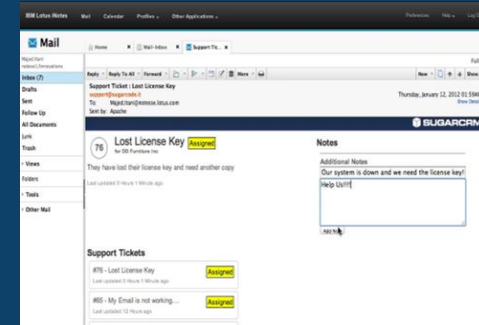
IBM Lotus iNotes Mail Calendar Profiles Other Applications Preferences Help Log

Mail

Majed.Itani mdevol.Innovations

Inbox (7)
Drafts
Sent
Follow Up
All Documents
Junk
Trash
Views
Folders
Tools
Other Mail

Home Mail-Inbox Support Tic...

Reply Reply To All Forward More

New

Support Ticket : Lost License Key
support@sugarcrm.it
To: Majed.Itani@mimosa.lotus.com
Sent by: Apache

Thursday, January 12, 2012 01:59
Show Details

SUGARCRM

76 Lost License Key Assigned
for DB Furniture Inc

They have lost their license key and need another copy

Last updated 0 Hours 1 Minute ago

Notes

Additional Notes

Our system is down and we need the license key!

Help Us!!!!

Add Note

Support Tickets

#76 - Lost License Key Assigned
Last updated 0 Hours 1 Minute ago

#65 - My Email is not working... Assigned
Last updated 12 Hours ago